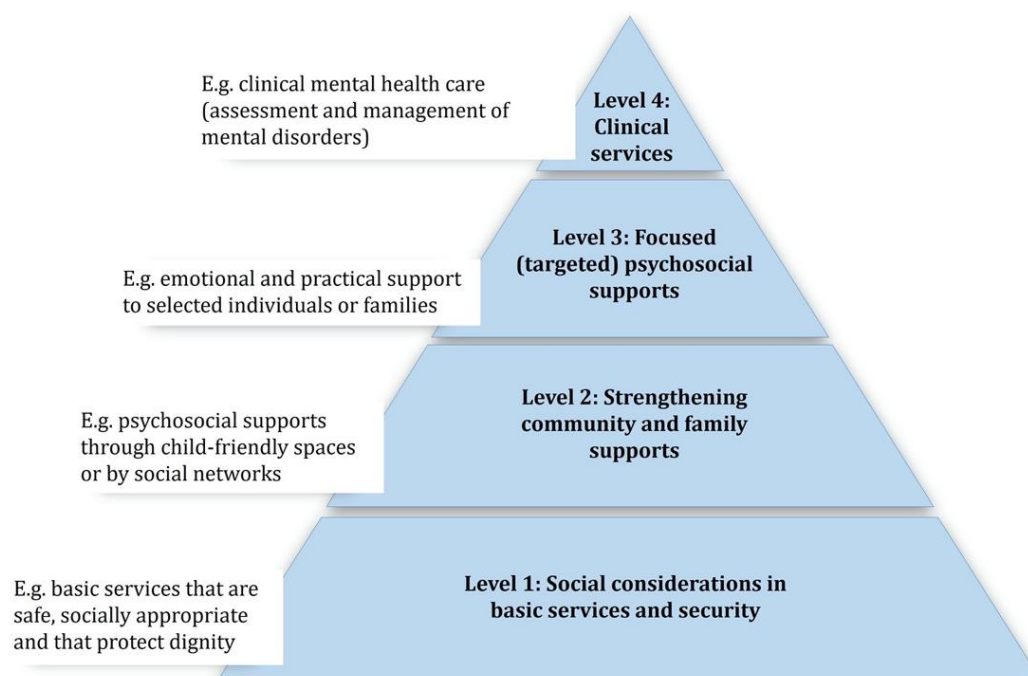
E.g. clinical mental health care (assessment and management of mental disorders)

Level 4: Clinical services

Level 3: Focused (targeted) psychosocial supports

E.g. emotional and practical support to selected individuals or families

Level 2: Strengthening community and family supports

E.g. psychosocial supports through child-friendly spaces or by social networks

E.g. basic services that are safe, socially appropriate and that protect dignity

Level 1: Social considerations in basic services and security